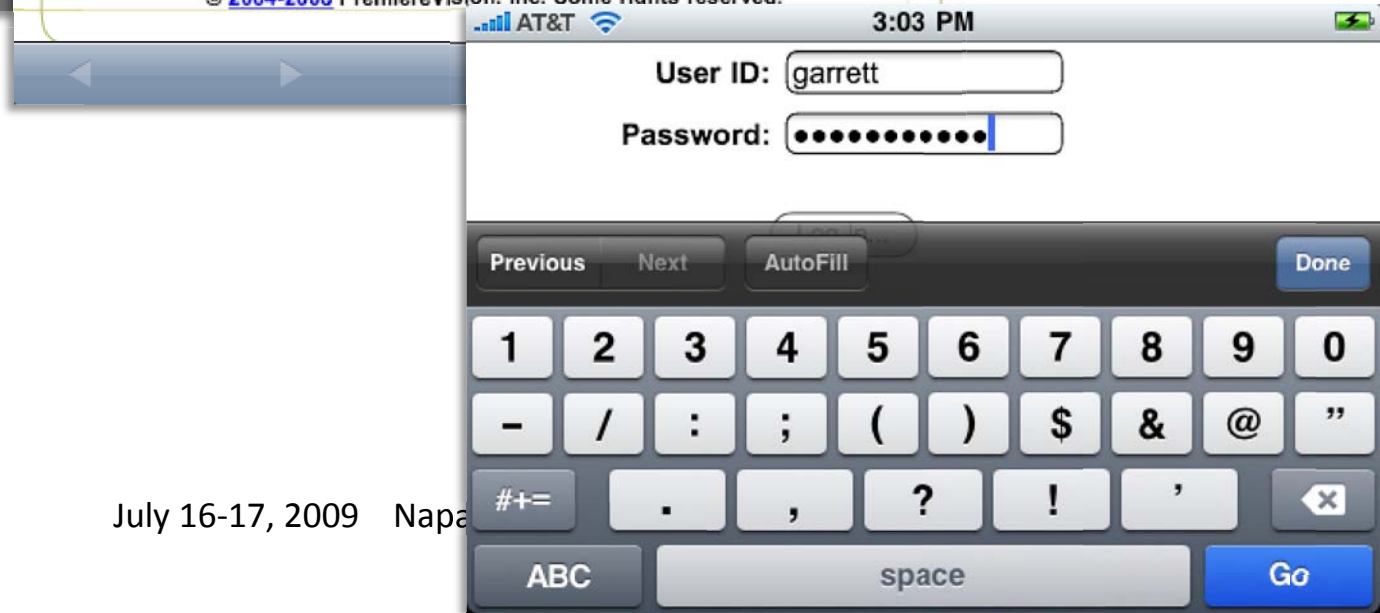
© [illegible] PremiereVision. Inc. Some rights reserved.

AT&T 3:03 PM

User ID: garrett

Password: ●●●●●●●●●●●

Log In

Previous Next AutoFill Done

1 2 3 4 5 6 7 8 9 0

- / : ; ( ) $ & @ "

#+= . , ? ! '

ABC space Go

July 16-17, 2009 Napa